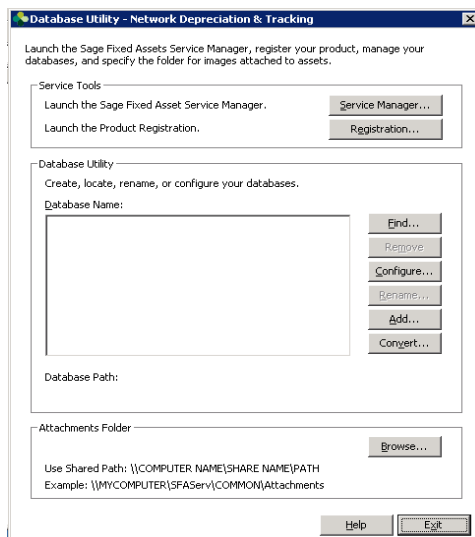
Database Utility - Network Depreciation & Tracking

Launch the Sage Fixed Assets Service Manager, register your product, manage your databases, and specify the folder for images attached to assets.

Service Tools

Launch the Sage Fixed Asset Service Manager.

Service Manager...

Launch the Product Registration.

Registration...

Database Utility

Create, locate, rename, or configure your databases.

Database Name:

Find...

Remove

Configure...

Rename...

Add...

Convert...

Database Path:

Attachments Folder

Browse...

Use Shared Path: \\COMPUTER NAME\SHARE NAME\PATH

Example: \\MYCOMPUTER\SFAServ\COMMON\Attachments

Help

Exit